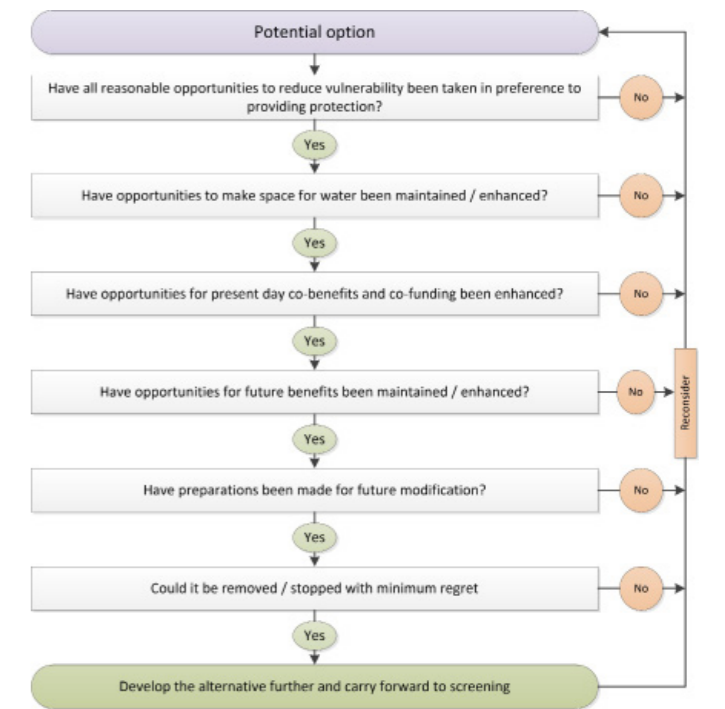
Potential option

Have all reasonable opportunities to reduce vulnerability been taken in preference to providing protection?

No

Yes

Have opportunities to make space for water been maintained / enhanced?

No

Yes

Have opportunities for present day co-benefits and co-funding been enhanced?

No

Yes

Have opportunities for future benefits been maintained / enhanced?

No

Reconsider

Yes

Have preparations been made for future modification?

No

Yes

Could it be removed / stopped with minimum regret

No

Yes

Develop the alternative further and carry forward to screening